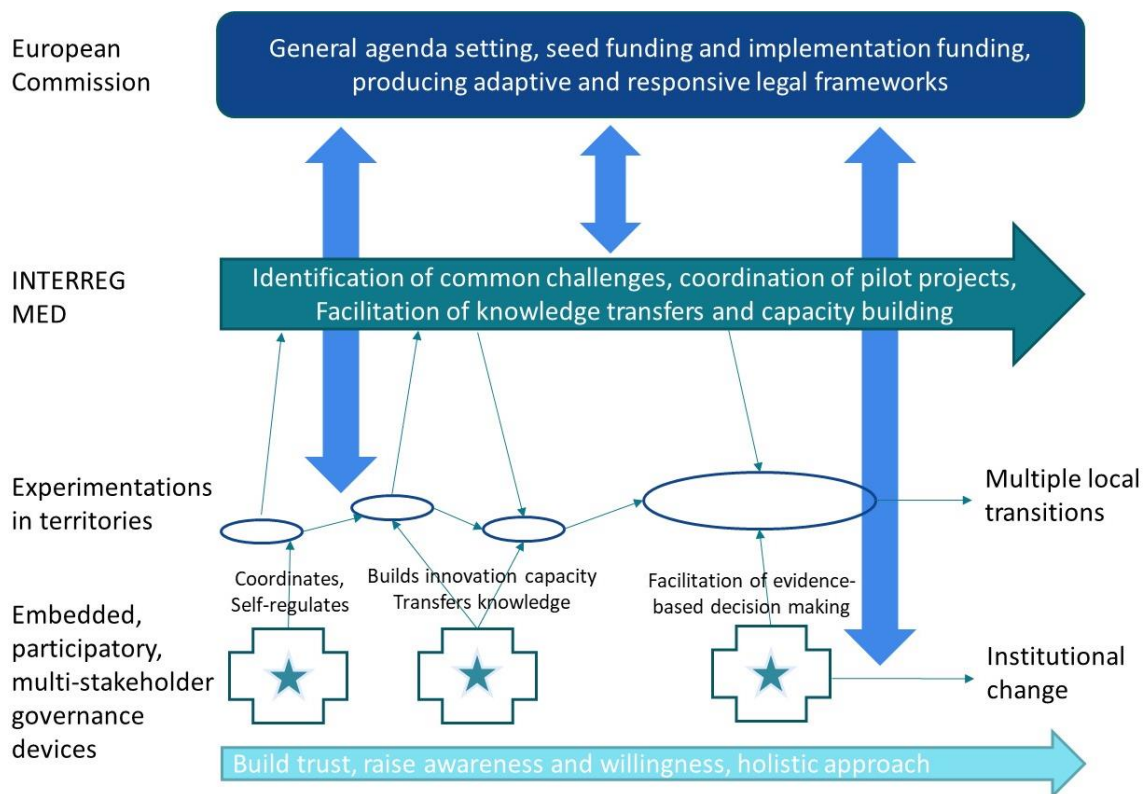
European Commission

General agenda setting, seed funding and implementation funding, producing adaptive and responsive legal frameworks

INTERREG MED

Identification of common challenges, coordination of pilot projects, Facilitation of knowledge transfers and capacity building

Experimentations in territories

Multiple local transitions

Coordinates, Self-regulates

Builds innovation capacity Transfers knowledge

Facilitation of evidence-based decision making

Embedded, participatory, multi-stakeholder governance devices

Institutional change

Build trust, raise awareness and willingness, holistic approach